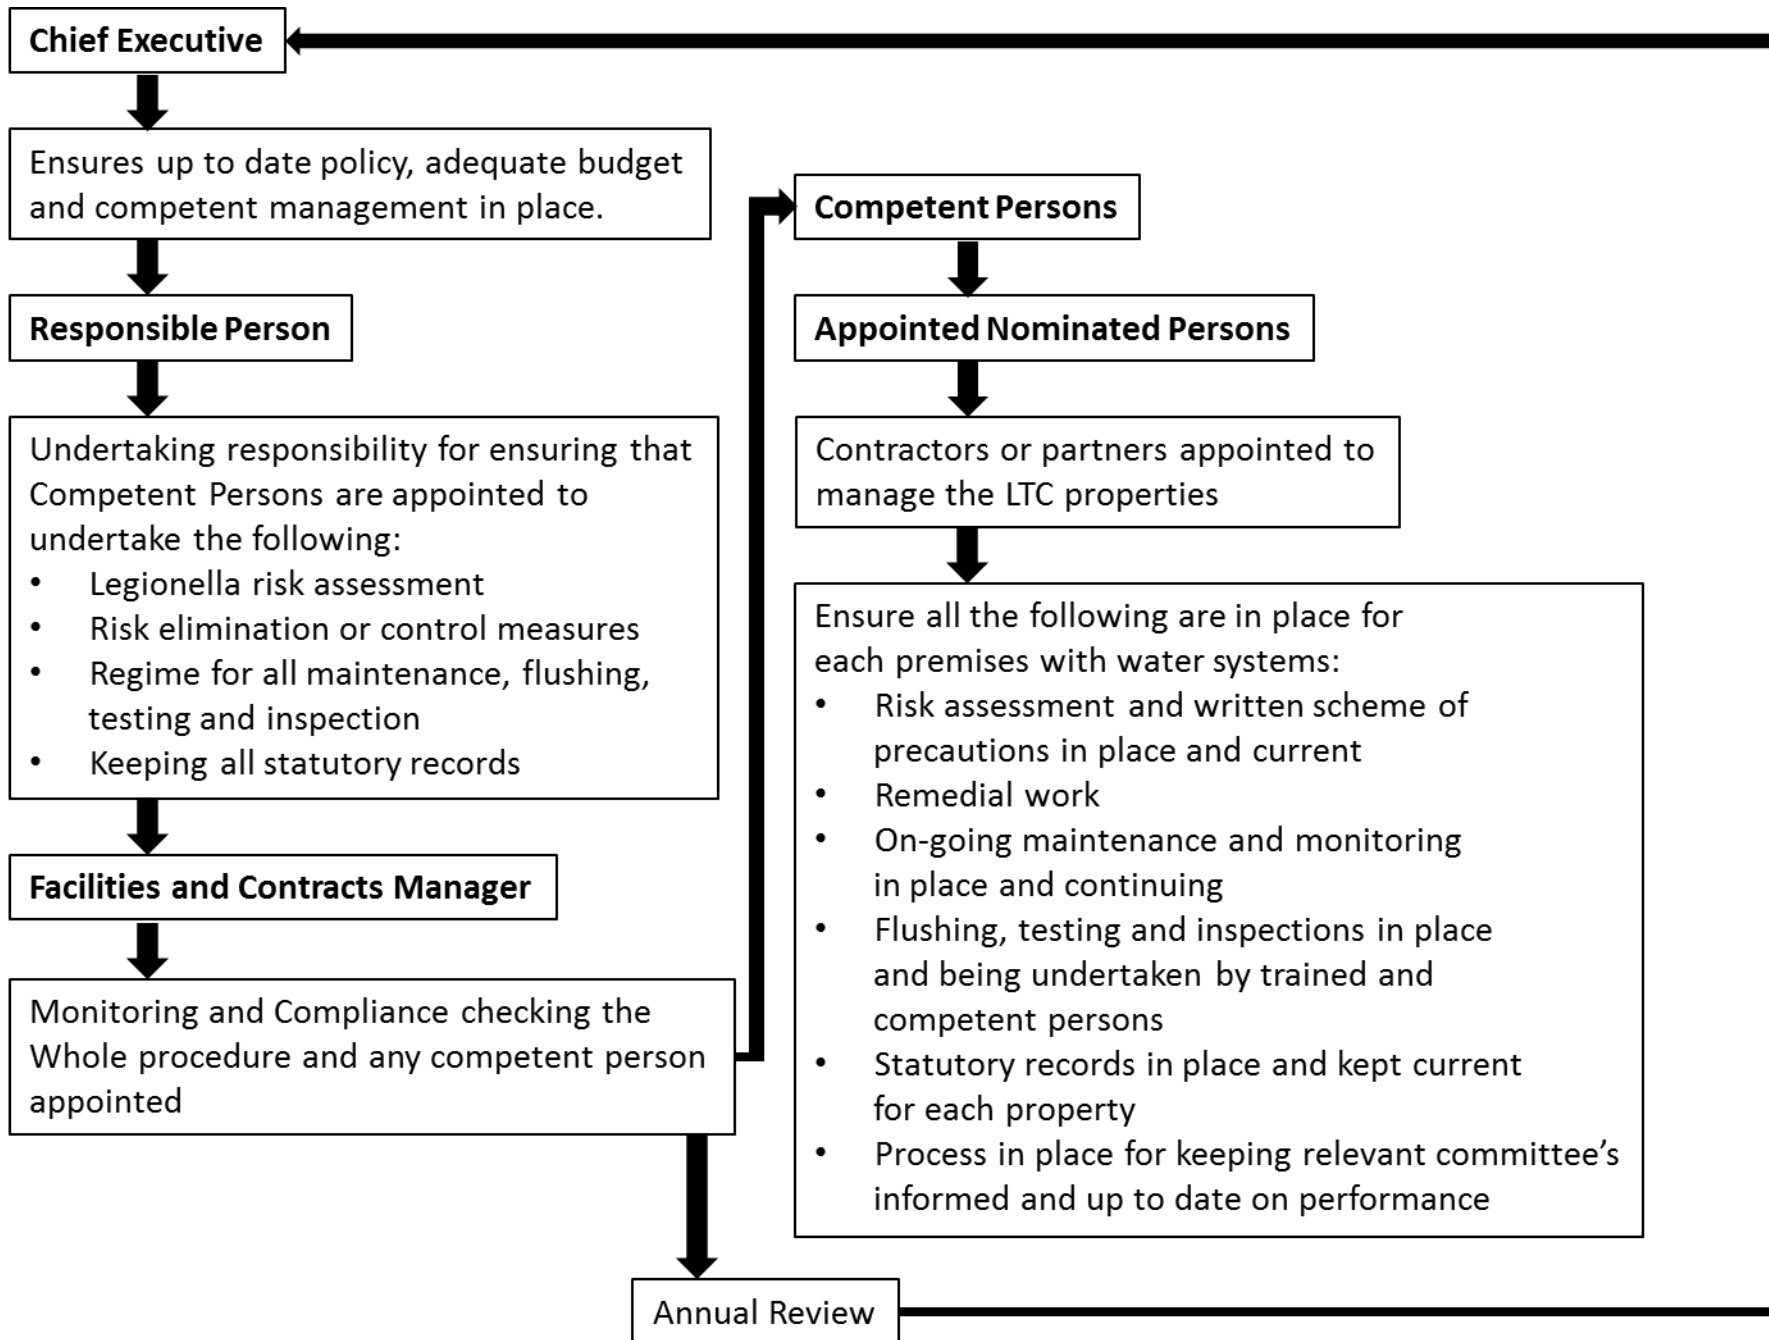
**Chief Executive**

Ensures up to date policy, adequate budget and competent management in place.

**Responsible Person**

Undertaking responsibility for ensuring that Competent Persons are appointed to undertake the following:
- Legionella risk assessment
- Risk elimination or control measures
- Regime for all maintenance, flushing, testing and inspection
- Keeping all statutory records

**Facilities and Contracts Manager**

Monitoring and Compliance checking the Whole procedure and any competent person appointed

**Competent Persons**

**Appointed Nominated Persons**

Contractors or partners appointed to manage the LTC properties

Ensure all the following are in place for each premises with water systems:
- Risk assessment and written scheme of precautions in place and current
- Remedial work
- On-going maintenance and monitoring in place and continuing
- Flushing, testing and inspections in place and being undertaken by trained and competent persons
- Statutory records in place and kept current for each property
- Process in place for keeping relevant committee's informed and up to date on performance

Annual Review